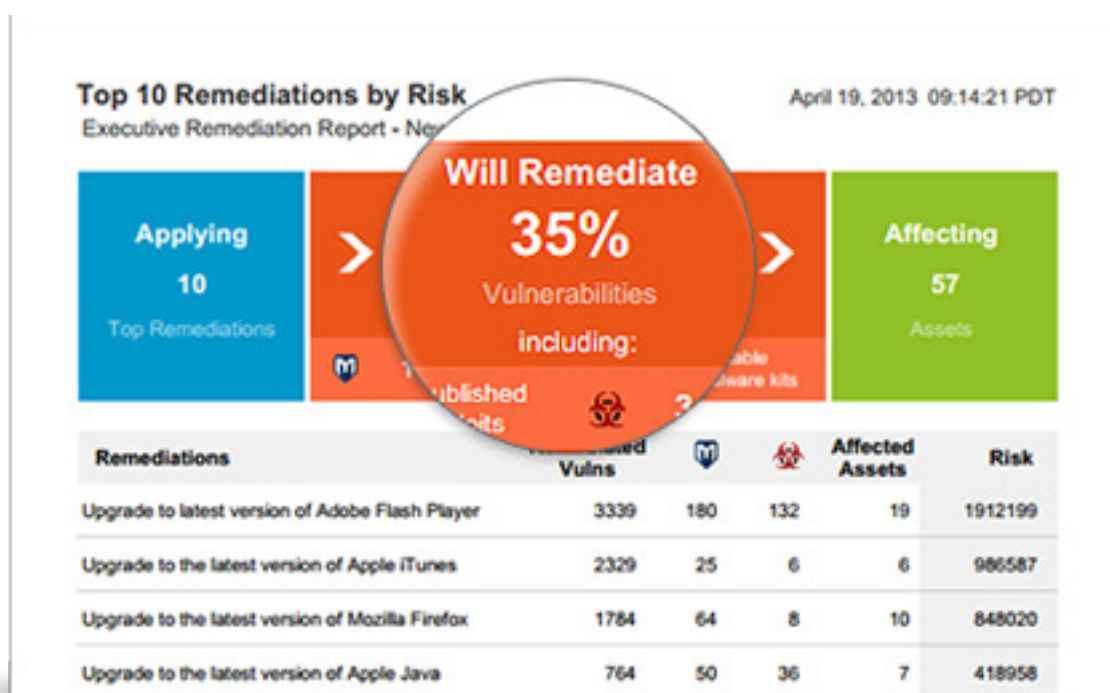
Top 10 Remediations by Risk
Executive Remediation Report - Ne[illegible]

April 19, 2013 09:14:21 PDT

Applying
10
Top Remediations

Will Remediate
35%
Vulnerabilities
including:
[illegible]ublished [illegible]oits
3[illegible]

T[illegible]
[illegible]able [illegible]lware kits

Affecting
57
Assets

| Remediations | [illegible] Vulns | | | Affected Assets | Risk |
|---|---|---|---|---|---|
| Upgrade to latest version of Adobe Flash Player | 3339 | 180 | 132 | 19 | 1912199 |
| Upgrade to the latest version of Apple iTunes | 2329 | 25 | 6 | 6 | 986587 |
| Upgrade to the latest version of Mozilla Firefox | 1784 | 64 | 8 | 10 | 848020 |
| Upgrade to the latest version of Apple Java | 764 | 50 | 36 | 7 | 418958 |